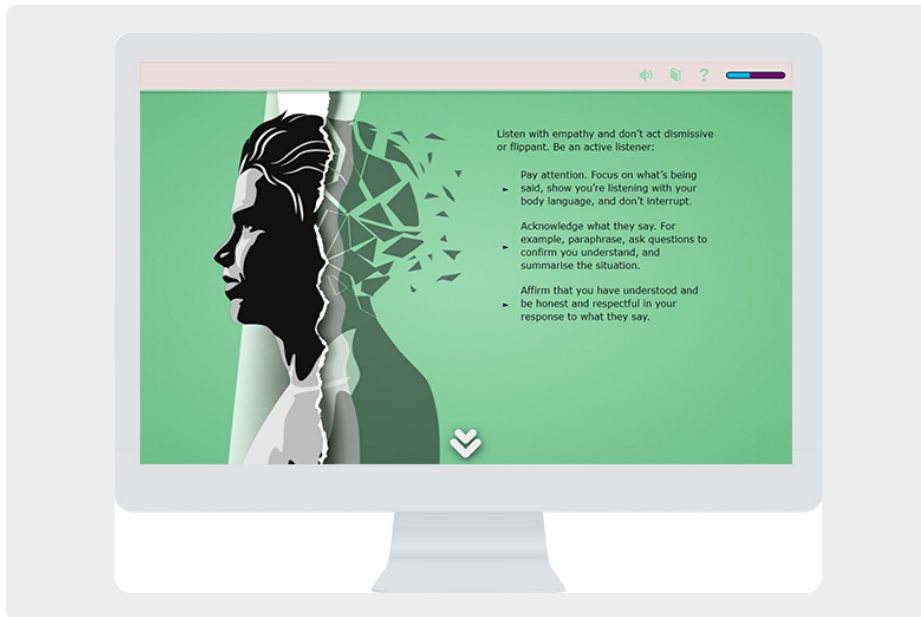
?

Listen with empathy and don't act dismissive or flippant. Be an active listener:

- Pay attention. Focus on what's being said, show you're listening with your body language, and don't interrupt.
- Acknowledge what they say. For example, paraphrase, ask questions to confirm you understand, and summarise the situation.
- Affirm that you have understood and be honest and respectful in your response to what they say.